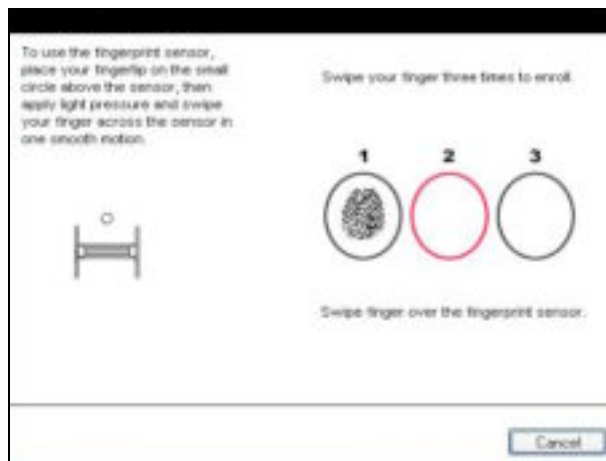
To use the fingerprint sensor, place your fingertip on the small circle above the sensor, then apply light pressure and swipe your finger across the sensor in one smooth motion.

Swipe your finger three times to enroll.

1

2

3

Swipe finger over the fingerprint sensor.

Cancel